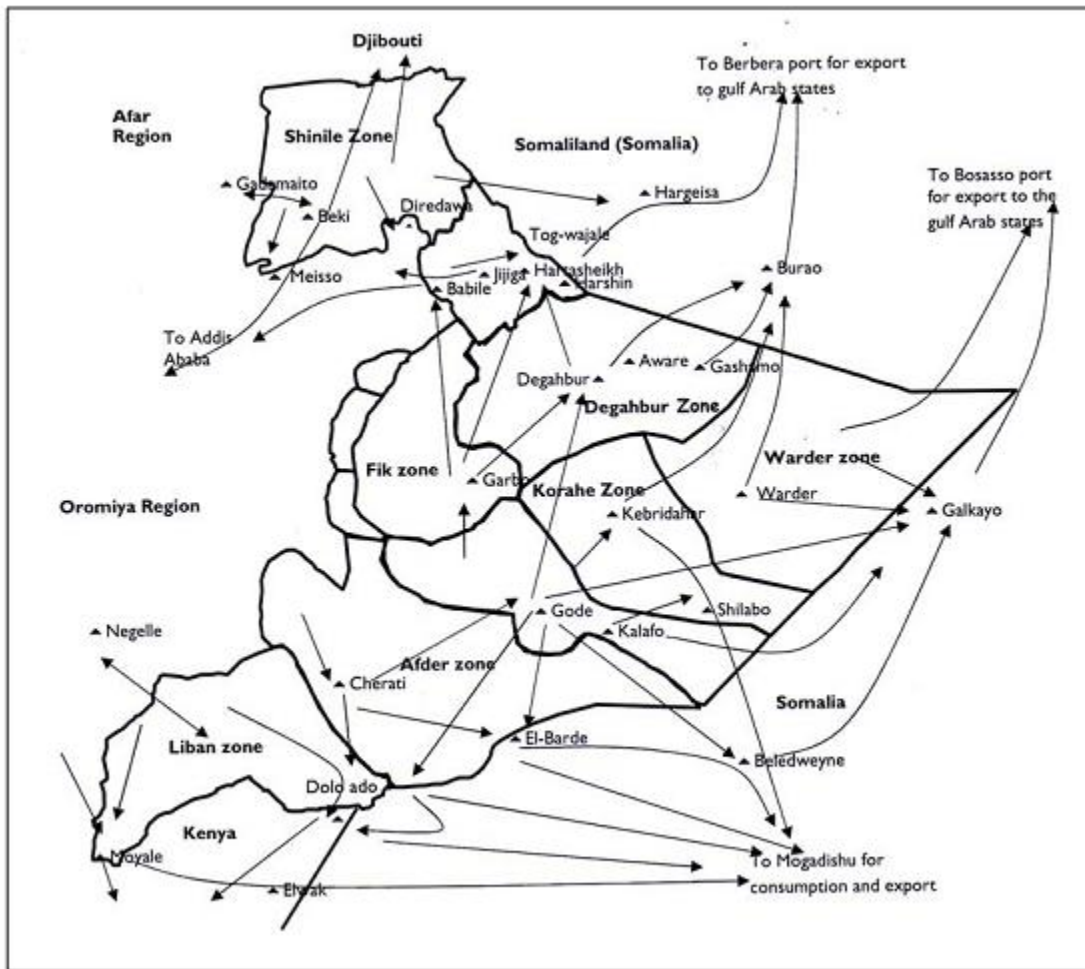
Djibouti

To Berbera port for export to gulf Arab states

Afar Region

Shinile Zone

Somaliland (Somalia)

Gadamaito

Beki

Diredawa

Hargeisa

To Bosasso port for export to the gulf Arab states

Tog-wajale

Meisso

Jijiga

Hartasheikh

Harshin

Burao

Babile

To Addis Ababa

Aware

Gashamo

Degahbur

Degahbur Zone

Warder zone

Fik zone

Garbo

Korahe Zone

Warder

Galkayo

Oromiya Region

Kebridahar

Gode

Shilabo

Negelle

Kalafo

Afder zone

Cherati

Somalia

Liban zone

El-Barde

Beledweyne

Dolo ado

Kenya

Moyale

Elwak

To Mogadishu for consumption and export